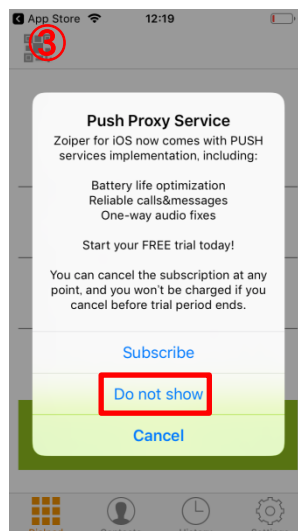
App Store 12:19

3

Push Proxy Service

Zoiper for iOS now comes with PUSH services implementation, including:

Battery life optimization
Reliable calls&messages
One-way audio fixes

Start your FREE trial today!

You can cancel the subscription at any point, and you won't be charged if you cancel before trial period ends.

Subscribe

Do not show

Cancel